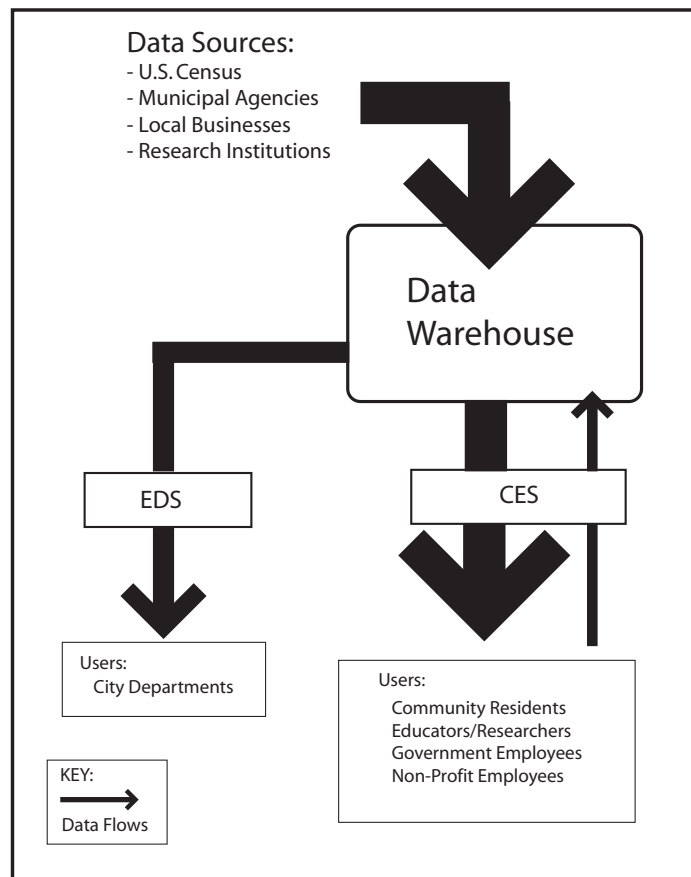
Data Sources:
- U.S. Census
- Municipal Agencies
- Local Businesses
- Research Institutions

Data Warehouse

EDS

CES

Users:
City Departments

Users:
Community Residents
Educators/Researchers
Government Employees
Non-Profit Employees

KEY:
Data Flows